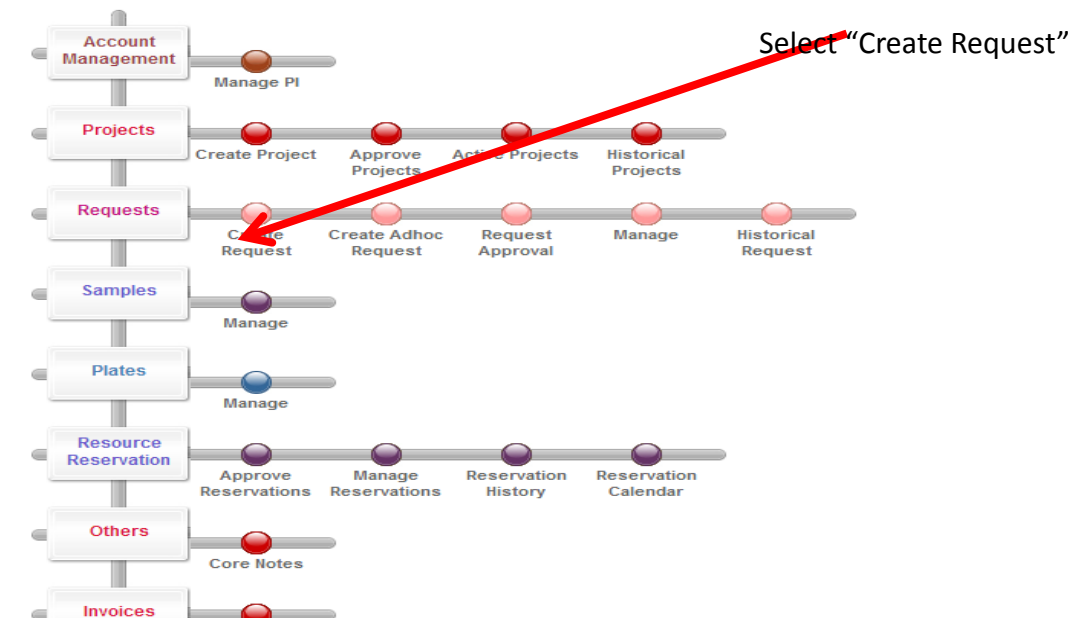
Select "Create Request"

Account Management
Manage PI

Projects
Create Project
Approve Projects
Active Projects
Historical Projects

Requests
Create Request
Create Adhoc Request
Request Approval
Manage
Historical Request

Samples
Manage

Plates
Manage

Resource Reservation
Approve Reservations
Manage Reservations
Reservation History
Reservation Calendar

Others
Core Notes

Invoices